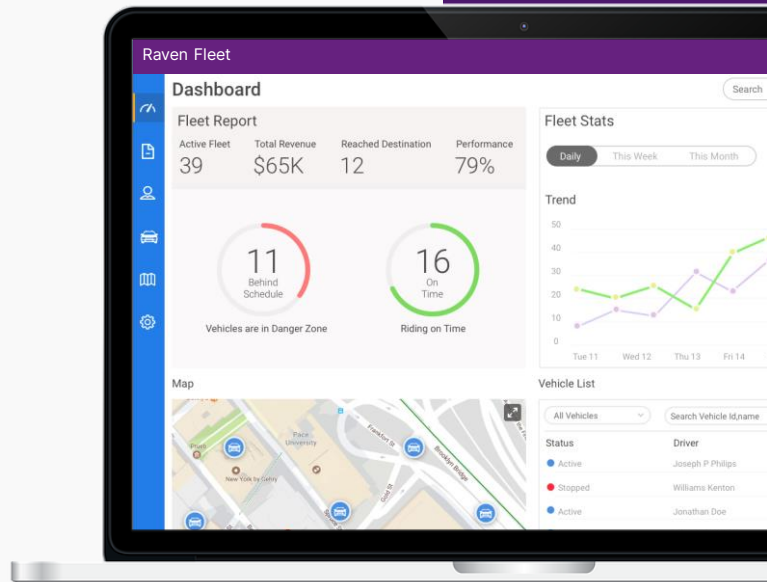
Raven Fleet

Dashboard

Search

Fleet Report

Active Fleet
39

Total Revenue
$65K

Reached Destination
12

Performance
79%

11
Behind Schedule

Vehicles are in Danger Zone

16
On Time

Riding on Time

Fleet Stats

Daily
This Week
This Month

Trend

50
40
30
20
10
0

Tue 11
Wed 12
Thu 13
Fri 14

Map

Pace University
New York by Gehry
Frankfort St
Brooklyn Bridge

Vehicle List

All Vehicles

Search Vehicle Id,name

| Status | Driver |
|---|---|
| Active | Joseph P Philips |
| Stopped | Williams Kenton |
| Active | Jonathan Doe |